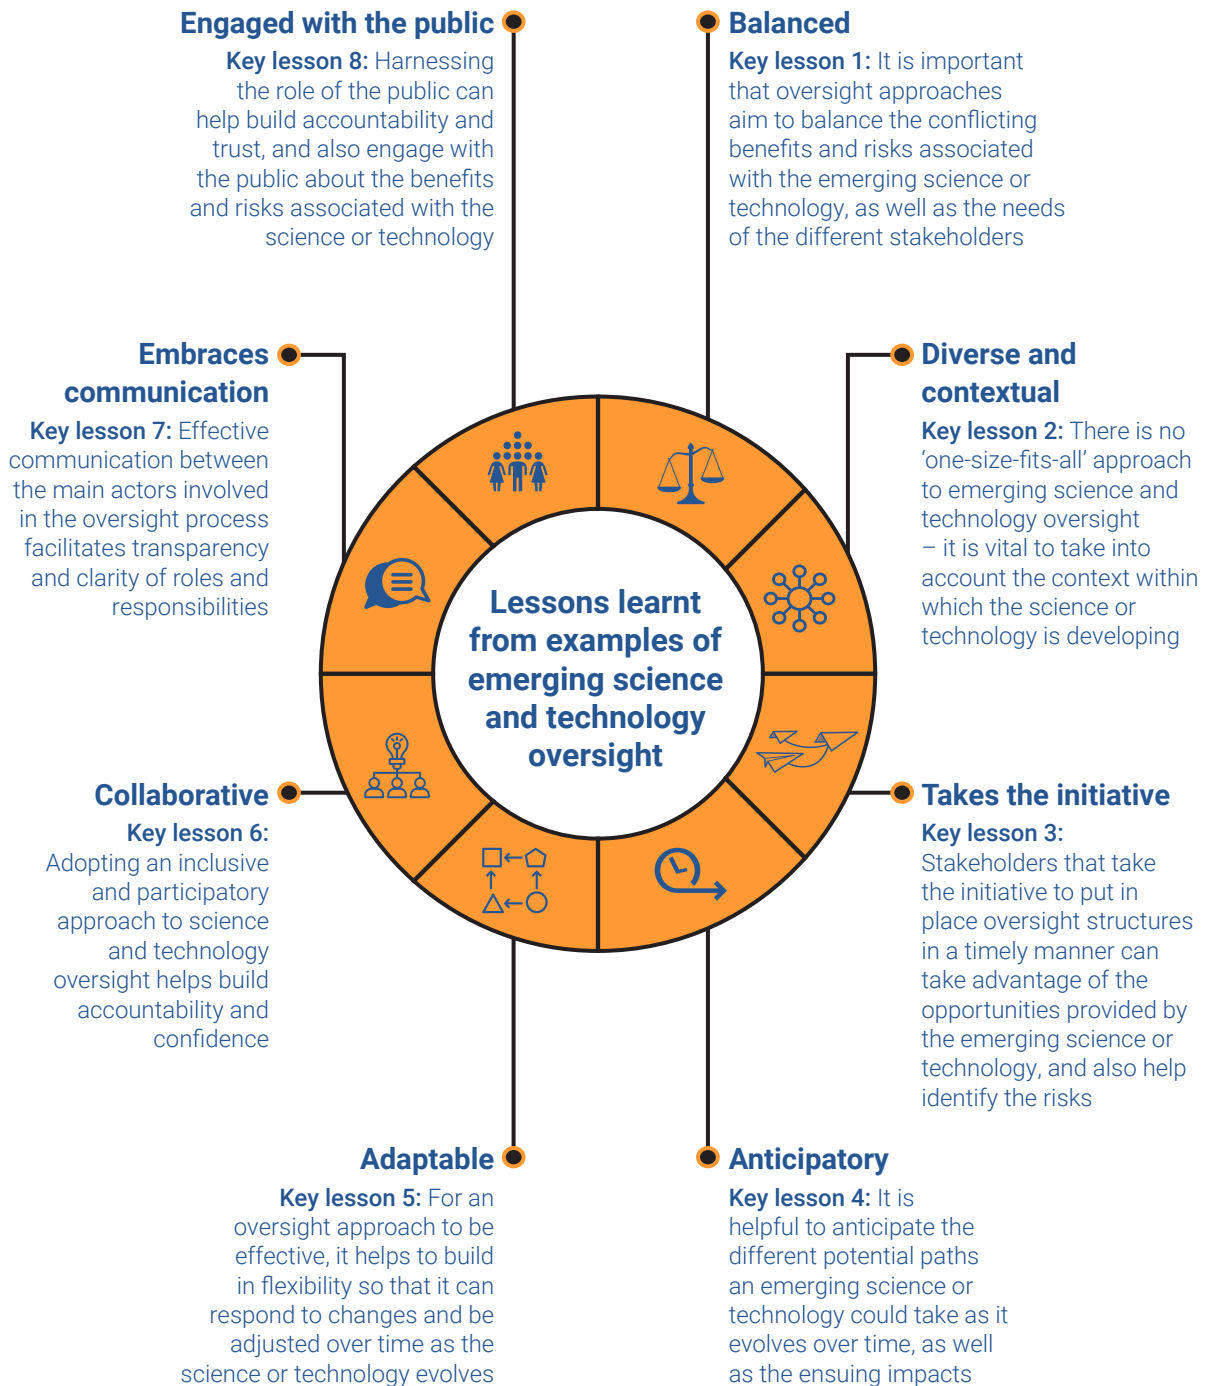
Engaged with the public

Key lesson 8: Harnessing the role of the public can help build accountability and trust, and also engage with the public about the benefits and risks associated with the science or technology

Balanced

Key lesson 1: It is important that oversight approaches aim to balance the conflicting benefits and risks associated with the emerging science or technology, as well as the needs of the different stakeholders

Embraces communication

Key lesson 7: Effective communication between the main actors involved in the oversight process facilitates transparency and clarity of roles and responsibilities

Diverse and contextual

Key lesson 2: There is no 'one-size-fits-all' approach to emerging science and technology oversight – it is vital to take into account the context within which the science or technology is developing

Lessons learnt from examples of emerging science and technology oversight

Collaborative

Key lesson 6: Adopting an inclusive and participatory approach to science and technology oversight helps build accountability and confidence

Takes the initiative

Key lesson 3: Stakeholders that take the initiative to put in place oversight structures in a timely manner can take advantage of the opportunities provided by the emerging science or technology, and also help identify the risks

Adaptable

Key lesson 5: For an oversight approach to be effective, it helps to build in flexibility so that it can respond to changes and be adjusted over time as the science or technology evolves

Anticipatory

Key lesson 4: It is helpful to anticipate the different potential paths an emerging science or technology could take as it evolves over time, as well as the ensuing impacts